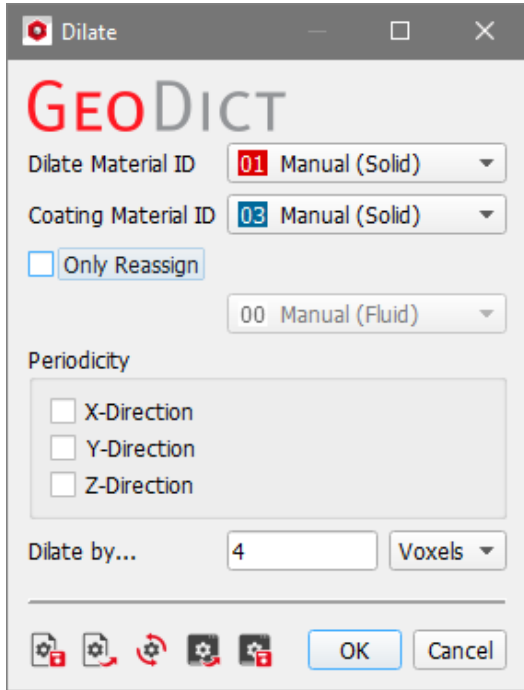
Dilate

GEODICT

Dilate Material ID 01 Manual (Solid)

Coating Material ID 03 Manual (Solid)

Only Reassign

00 Manual (Fluid)

Periodicity

X-Direction

Y-Direction

Z-Direction

Dilate by... 4 Voxels

OK Cancel